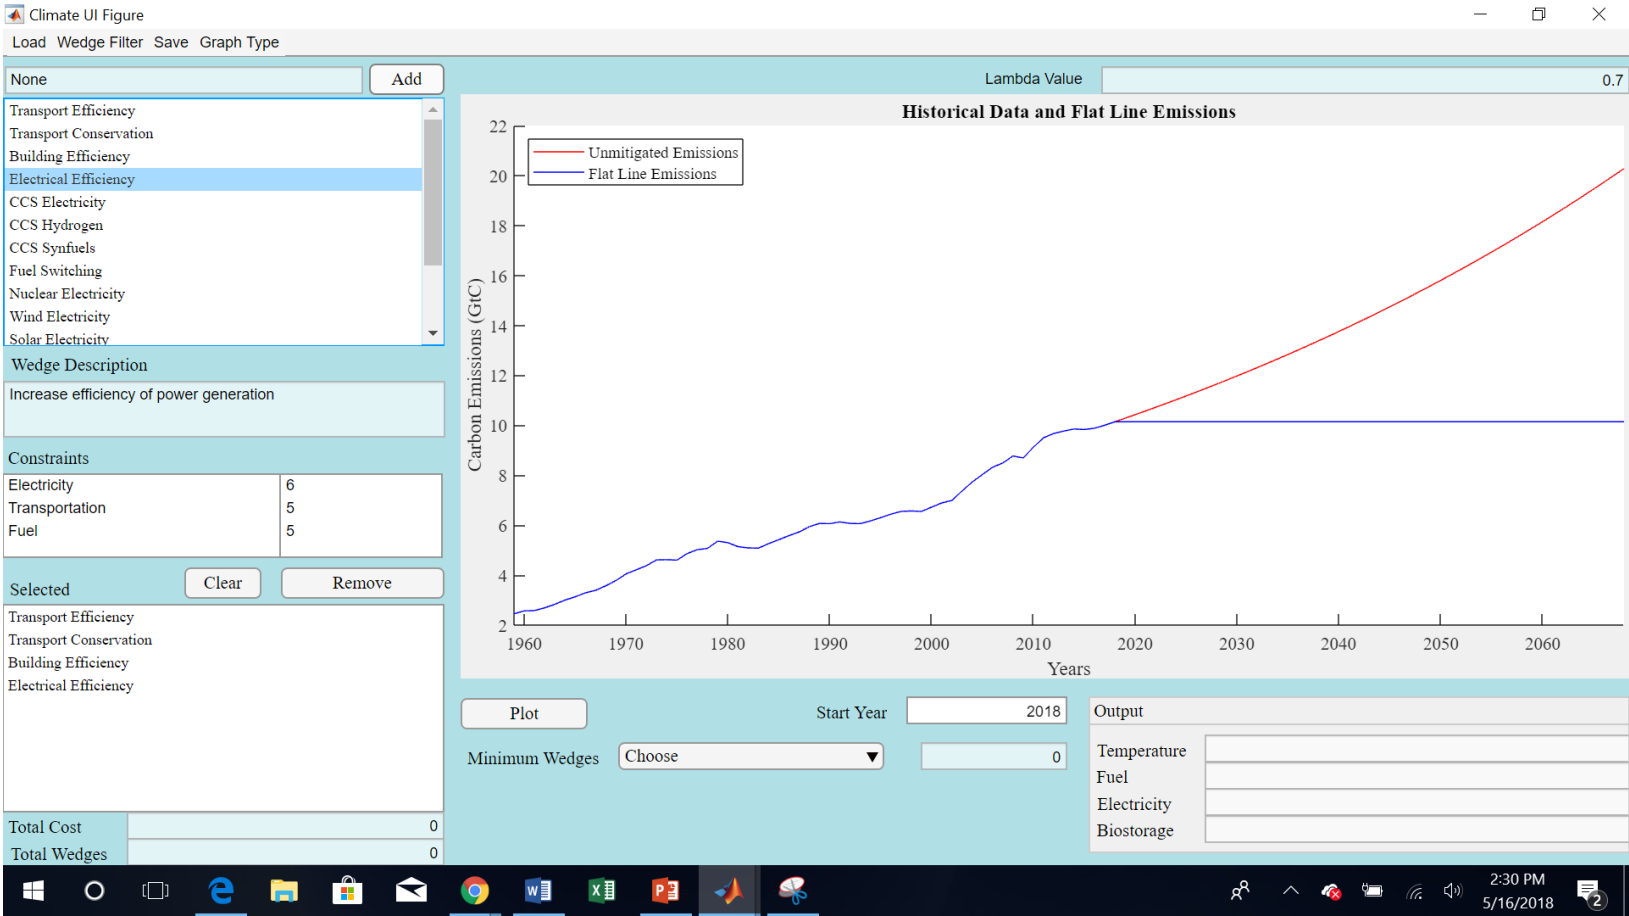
Climate UI Figure

Load Wedge Filter Save Graph Type

None
Add

Lambda Value 0.7

Transport Efficiency
Transport Conservation
Building Efficiency
Electrical Efficiency
CCS Electricity
CCS Hydrogen
CCS Synfuels
Fuel Switching
Nuclear Electricity
Wind Electricity
Solar Electricity

Wedge Description
Increase efficiency of power generation

Constraints

| Electricity | 6 |
|---|---|
| Transportation | 5 |
| Fuel | 5 |

Selected
Clear
Remove

Transport Efficiency
Transport Conservation
Building Efficiency
Electrical Efficiency

Total Cost 0
Total Wedges 0

Historical Data and Flat Line Emissions

Unmitigated Emissions
Flat Line Emissions

Carbon Emissions (GtC)

22
20
18
16
14
12
10
8
6
4
2

1960 1970 1980 1990 2000 2010 2020 2030 2040 2050 2060

Years

Plot
Start Year 2018
Minimum Wedges Choose 0

Output
Temperature
Fuel
Electricity
Biostorage

2:30 PM
5/16/2018
2